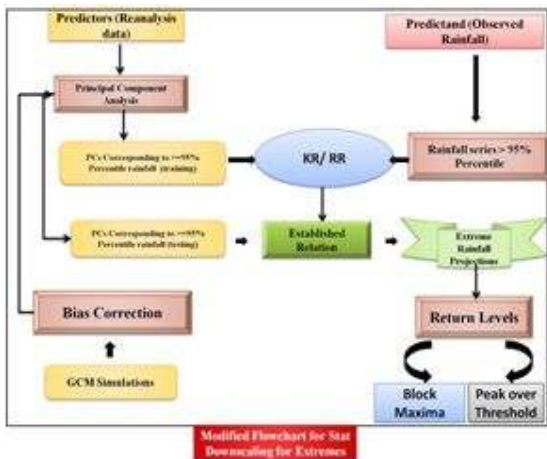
Predictors (Reanalysis data)

Predictand (Observed Rainfall)

Principal Component Analysis

PCs Corresponding to >=95% Percentile rainfall (training)

KR/ RR

Rainfall series > 95% Percentile

PCs Corresponding to >=95% Percentile rainfall (testing)

Established Relation

Extreme Rainfall Projections

Bias Correction

Return Levels

GCM Simulations

Block Maxima

Peak over Threshold

Modified Flowchart for Stat Downscaling for Extremes